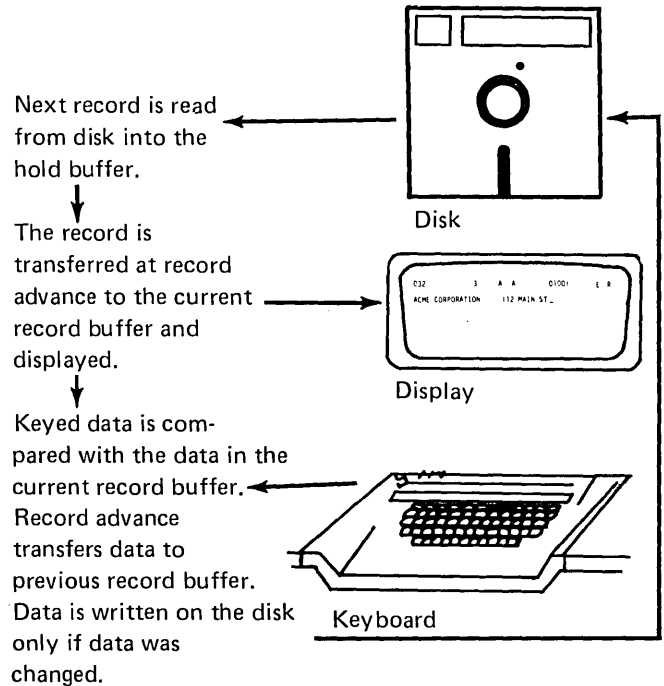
Next record is read from disk into the hold buffer.

The record is transferred at record advance to the current record buffer and displayed.

Keyed data is compared with the data in the current record buffer. Record advance transfers data to previous record buffer. Data is written on the disk only if data was changed.

Disk

032 3 A A 01001 E R
ACME CORPORATION 112 MAIN ST_

Display

Keyboard